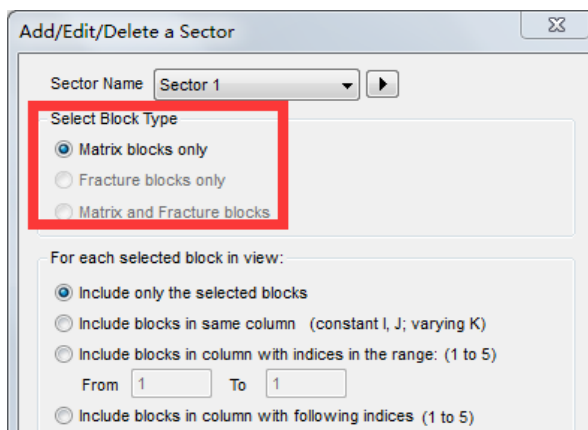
Add/Edit/Delete a Sector

Sector Name Sector 1

Select Block Type
Matrix blocks only
Fracture blocks only
Matrix and Fracture blocks

For each selected block in view:
Include only the selected blocks
Include blocks in same column (constant I, J; varying K)
Include blocks in column with indices in the range: (1 to 5)
From 1 To 1
Include blocks in column with following indices (1 to 5)